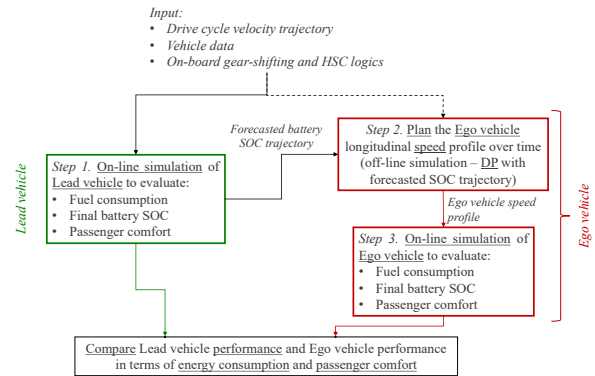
Input:
• Drive cycle velocity trajectory
• Vehicle data
• On-board gear-shifting and HSC logics

Forecasted battery SOC trajectory

Lead vehicle

Step 1. On-line simulation of Lead vehicle to evaluate:
• Fuel consumption
• Final battery SOC
• Passenger comfort

Step 2. Plan the Ego vehicle longitudinal speed profile over time (off-line simulation – DP with forecasted SOC trajectory)

Ego vehicle speed profile

Step 3. On-line simulation of Ego vehicle to evaluate:
• Fuel consumption
• Final battery SOC
• Passenger comfort

Ego vehicle

Compare Lead vehicle performance and Ego vehicle performance in terms of energy consumption and passenger comfort